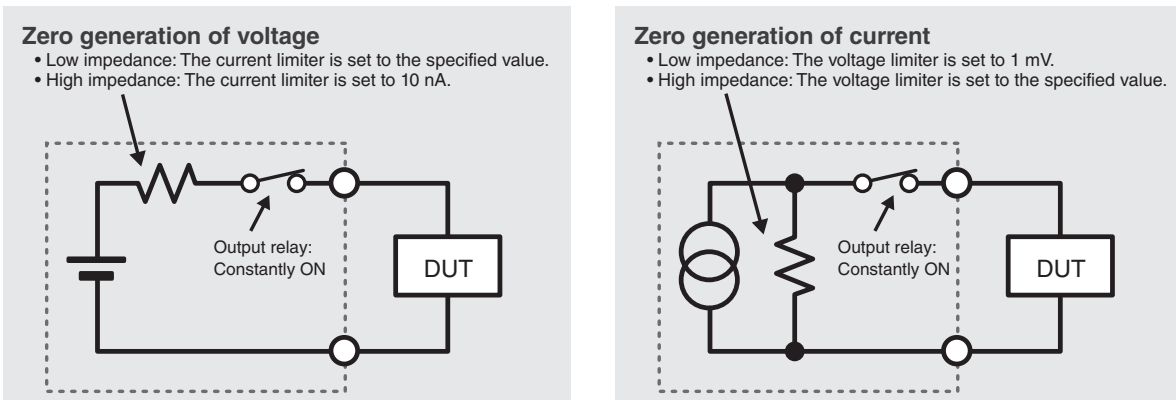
Zero generation of voltage
• Low impedance: The current limiter is set to the specified value.
• High impedance: The current limiter is set to 10 nA.

Output relay:
Constantly ON

DUT

Zero generation of current
• Low impedance: The voltage limiter is set to 1 mV.
• High impedance: The voltage limiter is set to the specified value.

Output relay:
Constantly ON

DUT